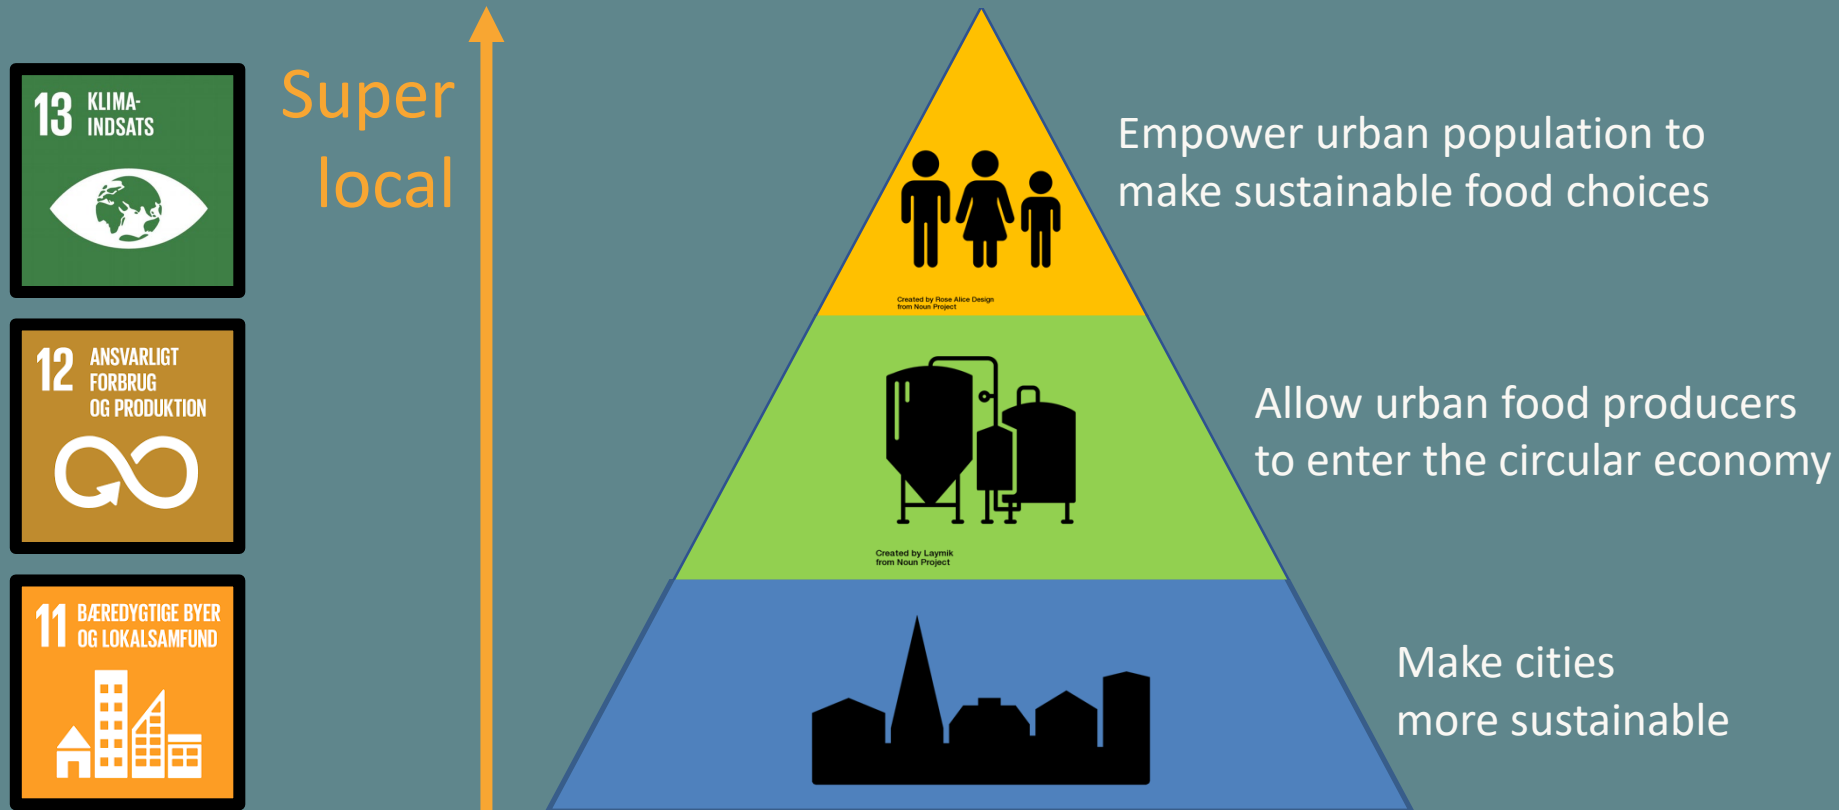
13 KLIMA-INDSATS

12 ANSVARLIGT FORBRUG OG PRODUKTION

11 BÆREDYGTIGE BYER OG LOKALSAMFUND

Super local

Created by Rose Alice Design from Noun Project

Empower urban population to make sustainable food choices

Created by Laymik from Noun Project

Allow urban food producers to enter the circular economy

Make cities more sustainable